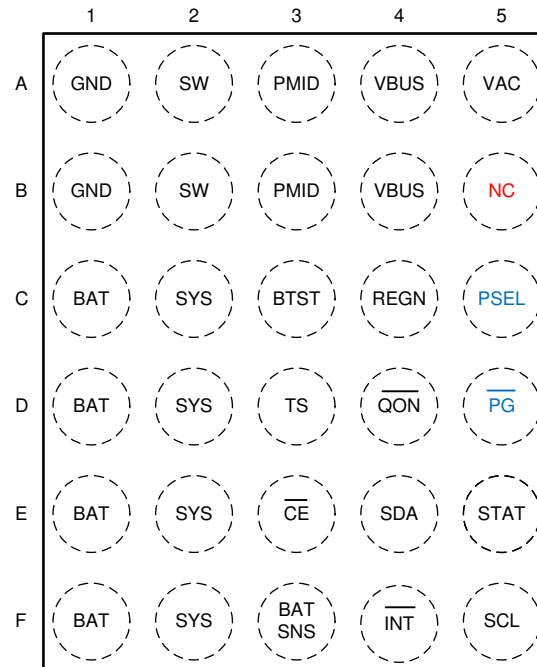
| | 1 | 2 | 3 | 4 | 5 |
|---|---|---|---|---|---|
| A | GND | SW | PMID | VBUS | VAC |
| B | GND | SW | PMID | VBUS | NC |
| C | BAT | SYS | BTST | REGN | PSEL |
| D | BAT | SYS | TS | $\overline{QON}$ | $\overline{PG}$ |
| E | BAT | SYS | $\overline{CE}$ | SDA | STAT |
| F | BAT | SYS | BAT SNS | $\overline{INT}$ | SCL |